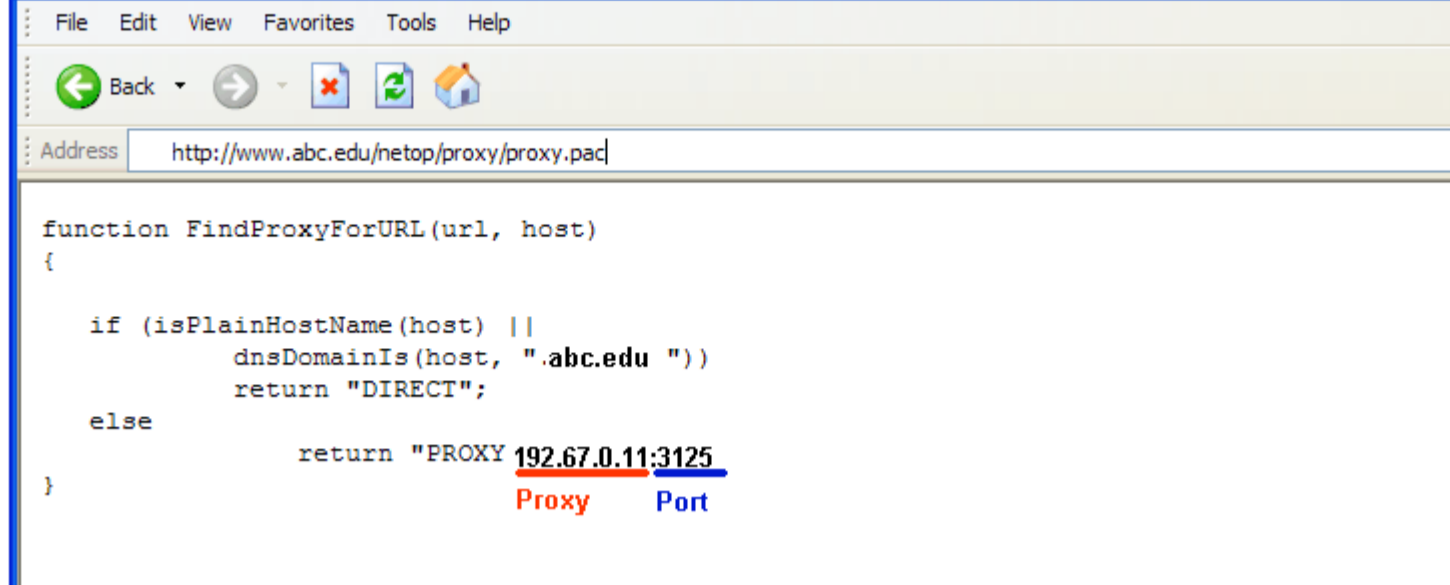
File Edit View Favorites Tools Help

Back

Address http://www.abc.edu/netop/proxy/proxy.pac

function FindProxyForURL(url, host)
{

   if (isPlainHostName(host) ||
          dnsDomainIs(host, ".abc.edu "))
          return "DIRECT";
   else
             return "PROXY 192.67.0.11:3125
}

Proxy Port